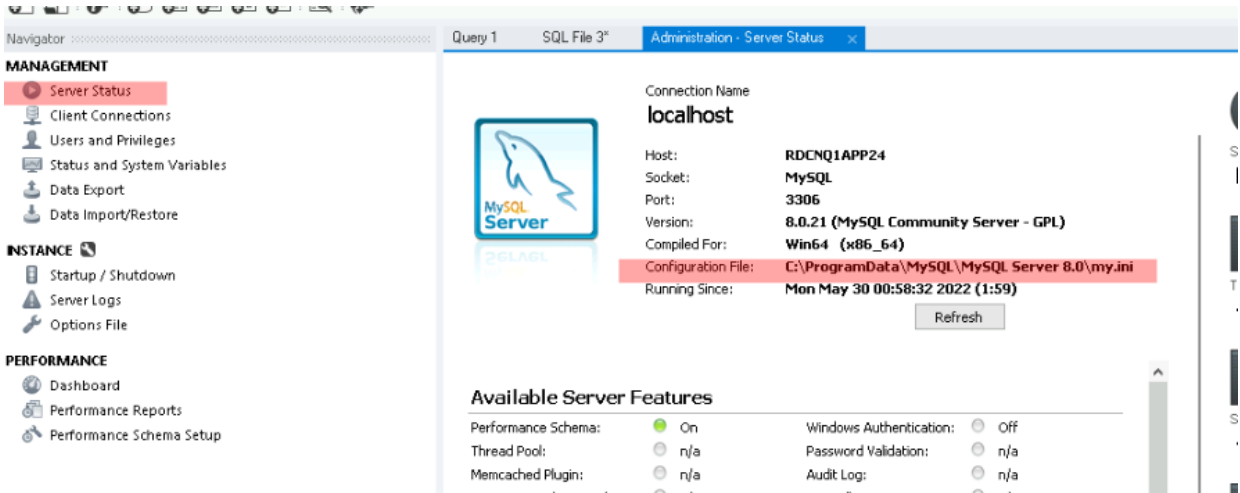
Navigator

MANAGEMENT
Server Status
Client Connections
Users and Privileges
Status and System Variables
Data Export
Data Import/Restore

INSTANCE
Startup / Shutdown
Server Logs
Options File

PERFORMANCE
Dashboard
Performance Reports
Performance Schema Setup

Query 1
SQL File 3*
Administration - Server Status ×

MySQL Server

Connection Name
localhost

| | |
|---|---|
| Host: | RDCNQ1APP24 |
| Socket: | MySQL |
| Port: | 3306 |
| Version: | 8.0.21 (MySQL Community Server - GPL) |
| Compiled For: | Win64 (x86_64) |
| Configuration File: | C:\ProgramData\MySQL\MySQL Server 8.0\my.ini |
| Running Since: | Mon May 30 00:58:32 2022 (1:59) |

Refresh

Available Server Features

| | | | |
|---|---|---|---|
| Performance Schema: | On | Windows Authentication: | Off |
| Thread Pool: | n/a | Password Validation: | n/a |
| Memcached Plugin: | n/a | Audit Log: | n/a |